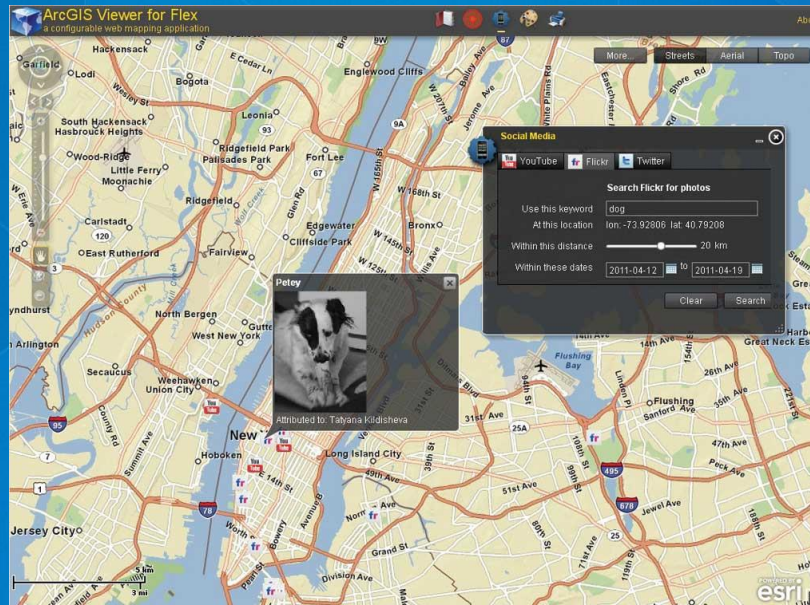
ArcGIS Viewer for Flex
a configurable web mapping application

Abo

More... Streets Aerial Topo

Social Media

YouTube Flickr Twitter

Search Flickr for photos

Use this keyword dog
At this location lon: -73.92806 lat: 40.79208
Within this distance 20 km
Within these dates 2011-04-12 to 2011-04-19

Clear Search

Petey

Attributed to: Tatyana Kildisheva

Garfield
Lodi
Hackensack
Bogota
Englewood Cliffs
South Hackensack
Hasbrouck Heights
Leonia
Ridgefield Park
Palisades Park
Wood-Ridge
Little Ferry
Moonachie
Fort Lee
Ridgefield
Edgewater
Cliffside Park
Bronx
Carlstadt
East Rutherford
Fairview
North Bergen
Guttenberg
West New York
Weehawken
Union City
Secaucus
Hoboken
New York
Long Island City
Jersey City
Flushing Bay
Flushing
Great Neck Estates
Lyndhurst
Arlington
Hudson County
Wesley St
E Cedar Ln
Shore Rd
W 165th St
W 168th St
W 145th St
W 125th St
14th Ave
26th Ave
35th Ave
47th Ave
Peck Ave
Sanford Ave
31st Ave
49th Ave
51st Ave
Jewel Ave
Grand St
Division Ave
Summit Ave
County Rd
Bowery
Avenue B
E 14th St
39th St
94th St
108th St
99th St
80th St
71st Ave
188th St
Linden Pl
Ditmars Blvd
95
78
495
678
25
25A
67
93
120
9A
87
3
7
1

5 km
3 mi

POWERED BY
esri